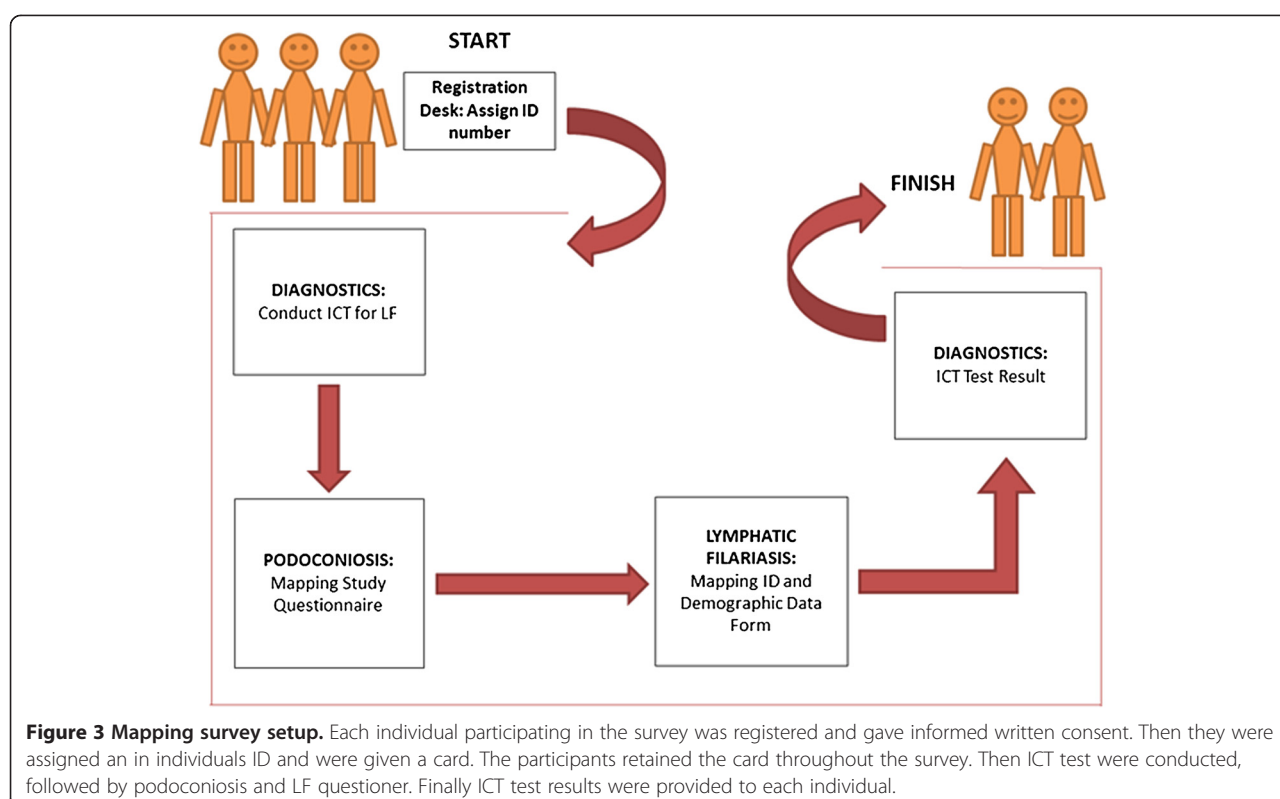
START

Registration Desk: Assign ID number

FINISH

DIAGNOSTICS:
Conduct ICT for LF

DIAGNOSTICS:
ICT Test Result

PODOCONIOSIS:
Mapping Study Questionnaire

LYMPHATIC FILARIASIS:
Mapping ID and Demographic Data Form

**Figure 3 Mapping survey setup.** Each individual participating in the survey was registered and gave informed written consent. Then they were assigned an in individuals ID and were given a card. The participants retained the card throughout the survey. Then ICT test were conducted, followed by podoconiosis and LF questioner. Finally ICT test results were provided to each individual.